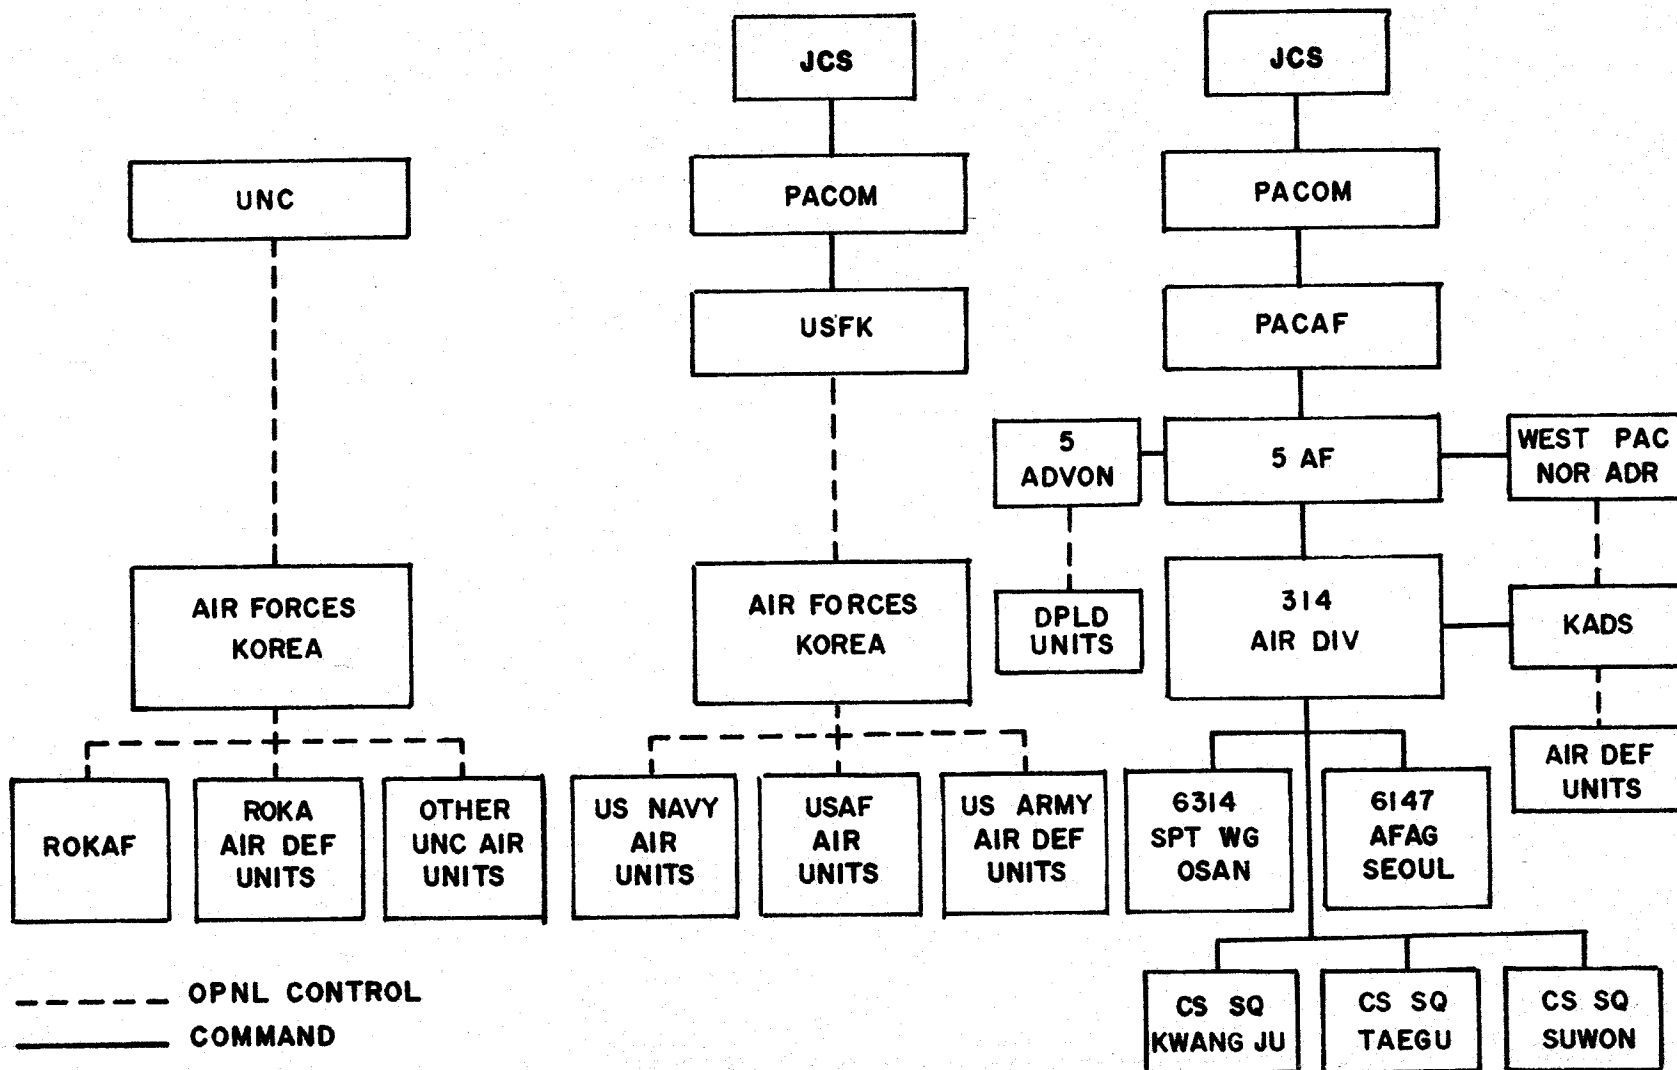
UNC

AIR FORCES KOREA

ROKAF

ROKA AIR DEF UNITS

OTHER UNC AIR UNITS

JCS

PACOM

USFK

AIR FORCES KOREA

US NAVY AIR UNITS

USAF AIR UNITS

US ARMY AIR DEF UNITS

JCS

PACOM

PACAF

5 ADVON

5 AF

WEST PAC NOR ADR

DPLD UNITS

314 AIR DIV

KADS

AIR DEF UNITS

6314 SPT WG OSAN

6147 AFAG SEOUL

CS SQ KWANG JU

CS SQ TAEGU

CS SQ SUWON

OPNL CONTROL

COMMAND